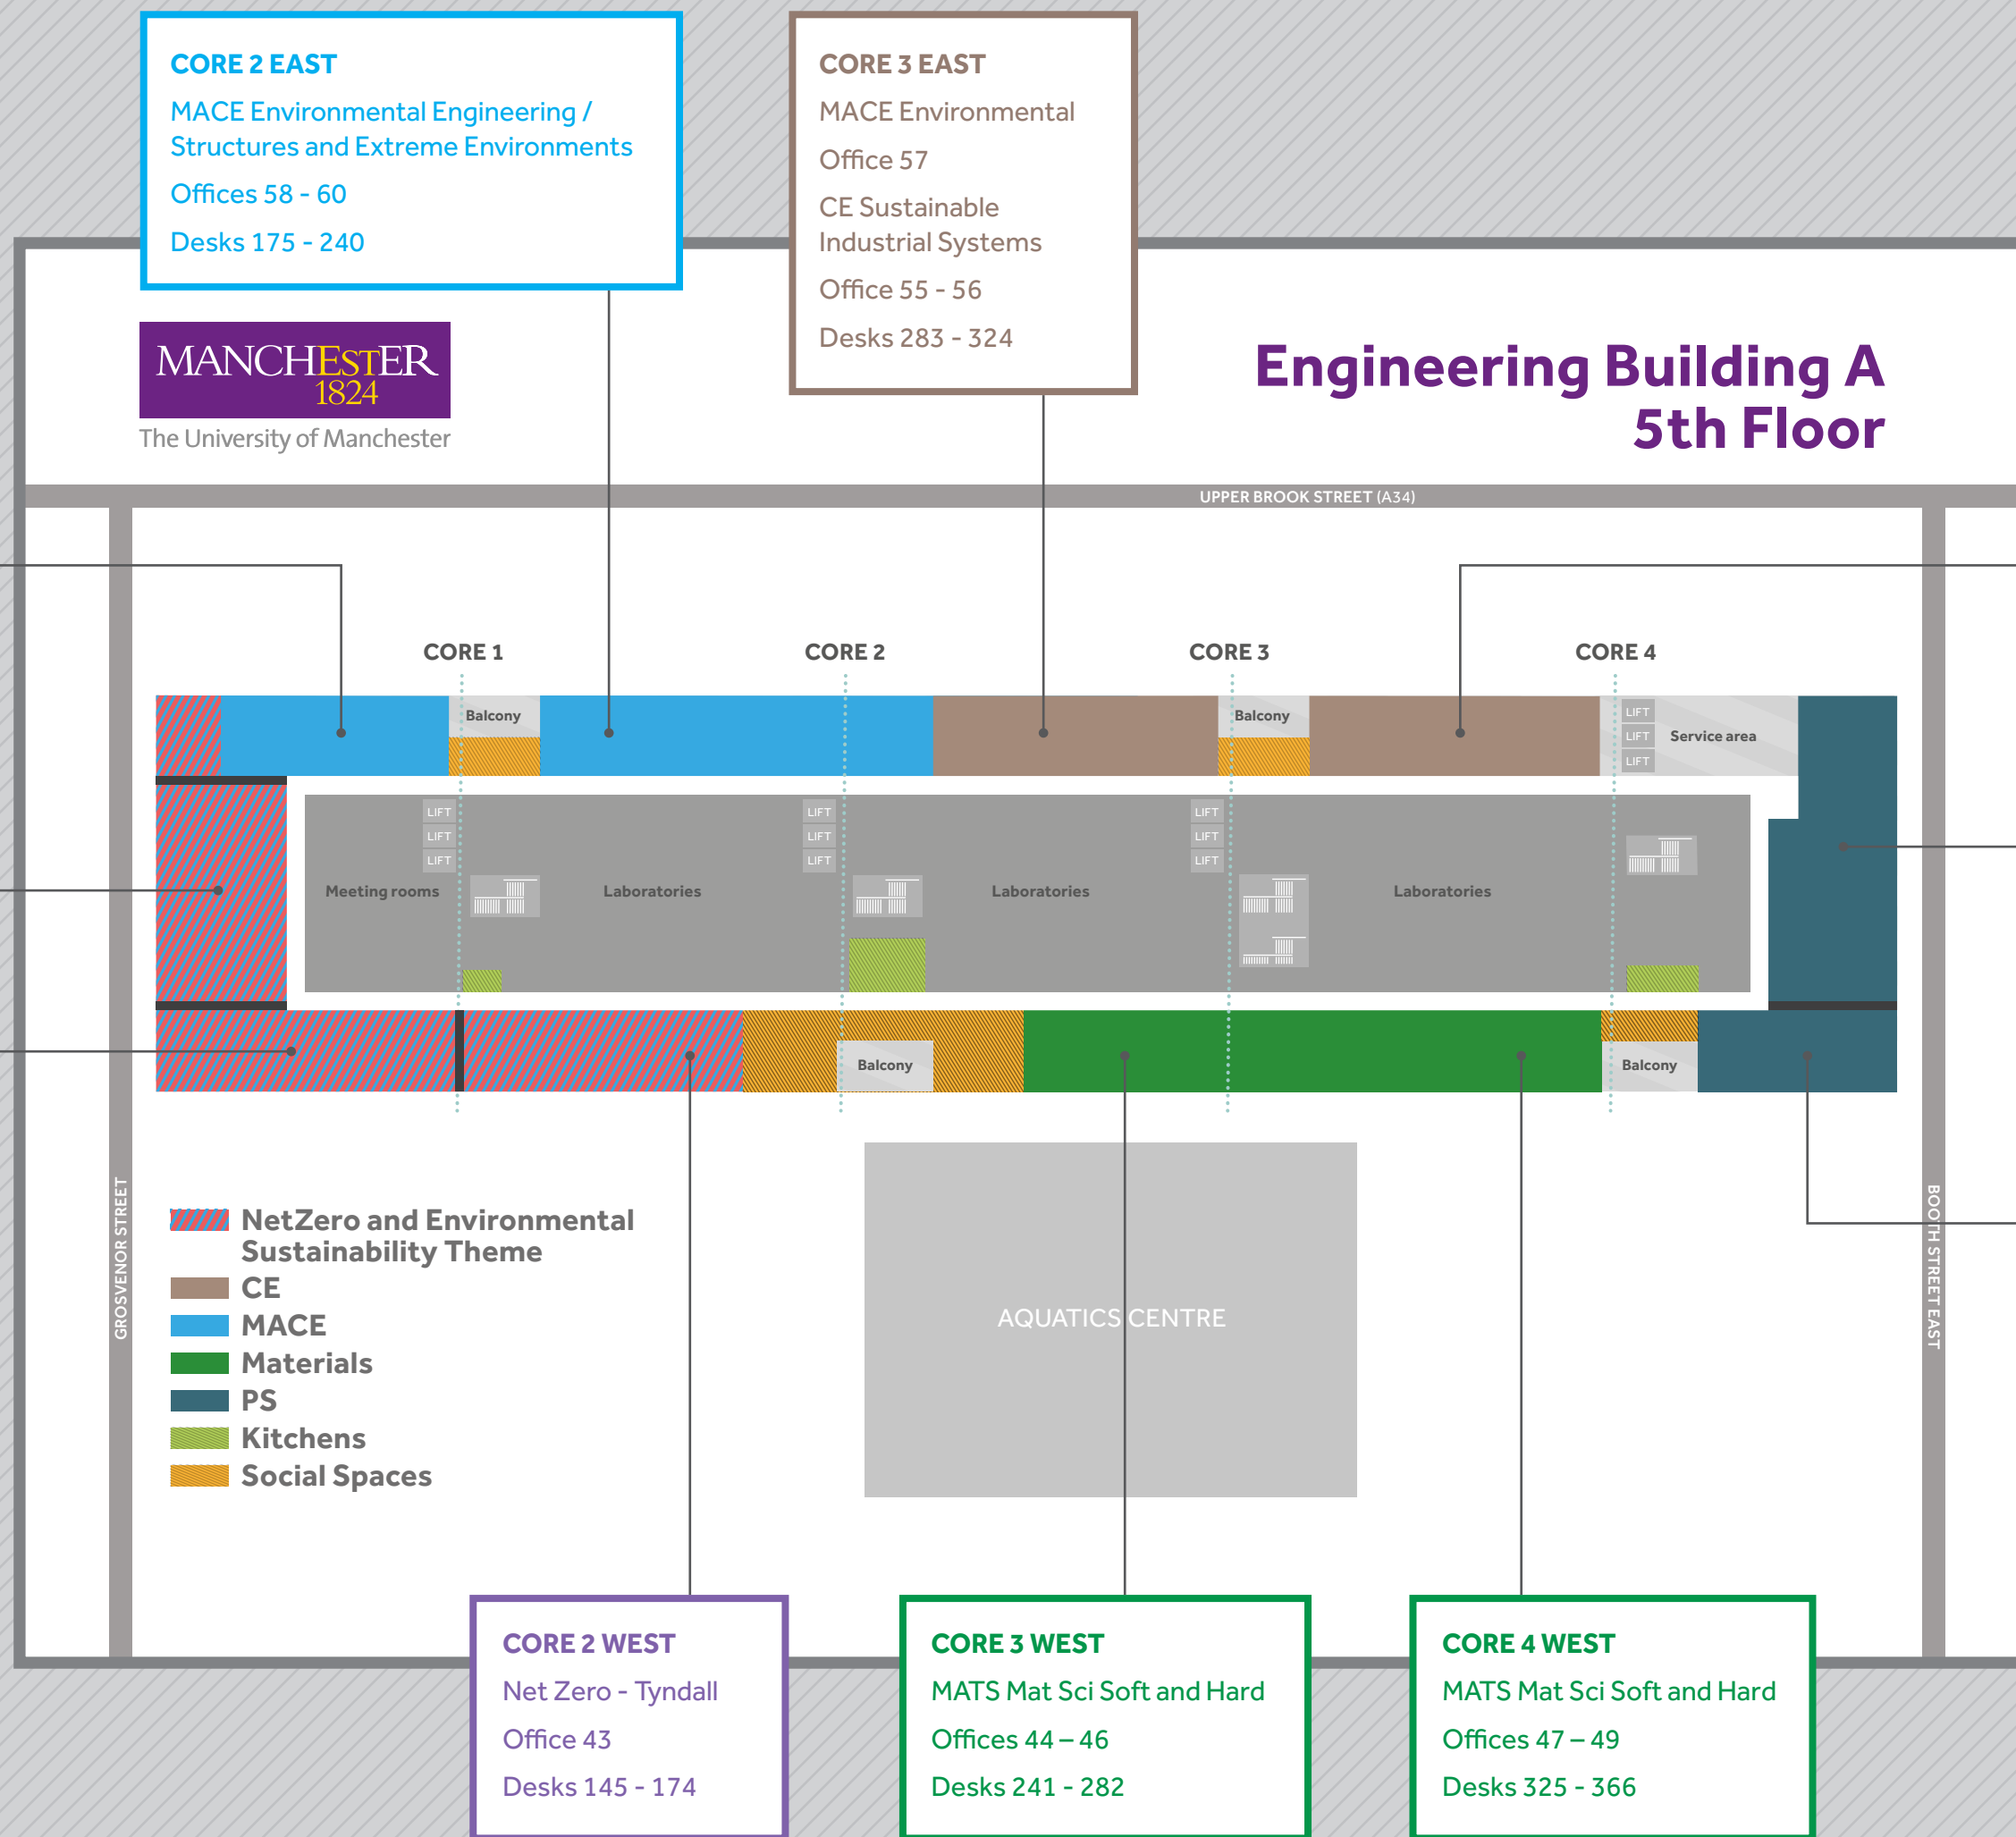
CORE 2 EAST
MACE Environmental Engineering / Structures and Extreme Environments
Offices 58 - 60
Desks 175 - 240

CORE 3 EAST
MACE Environmental
Office 57
CE Sustainable Industrial Systems
Office 55 - 56
Desks 283 - 324

MANCHESTER 1824
The University of Manchester

Engineering Building A
5th Floor

UPPER BROOK STREET (A34)

CORE 1
CORE 2
CORE 3
CORE 4

Balcony
Balcony
LIFT
LIFT
LIFT
Service area
LIFT
LIFT
LIFT
LIFT
LIFT
LIFT
LIFT
LIFT
LIFT
Meeting rooms
Laboratories
Laboratories
Laboratories
Balcony
Balcony

GROSVENOR STREET
BOOTH STREET EAST

NetZero and Environmental Sustainability Theme
CE
MACE
Materials
PS
Kitchens
Social Spaces

AQUATICS CENTRE

CORE 2 WEST
Net Zero - Tyndall
Office 43
Desks 145 - 174

CORE 3 WEST
MATS Mat Sci Soft and Hard
Offices 44 – 46
Desks 241 - 282

CORE 4 WEST
MATS Mat Sci Soft and Hard
Offices 47 – 49
Desks 325 - 366